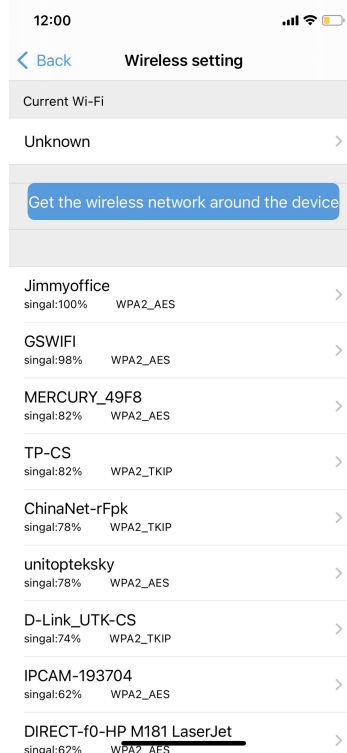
12:00

Back Wireless setting

Current Wi-Fi

Unknown

Get the wireless network around the device

Jimmyoffice
singal:100% WPA2_AES

GSWIFI
singal:98% WPA2_AES

MERCURY_49F8
singal:82% WPA2_AES

TP-CS
singal:82% WPA2_TKIP

ChinaNet-rFpk
singal:78% WPA2_TKIP

unitopteksky
singal:78% WPA2_AES

D-Link_UTK-CS
singal:74% WPA2_TKIP

IPCAM-193704
singal:62% WPA2_AES

DIRECT-f0-HP M181 LaserJet
singal:62% WPA2_AES